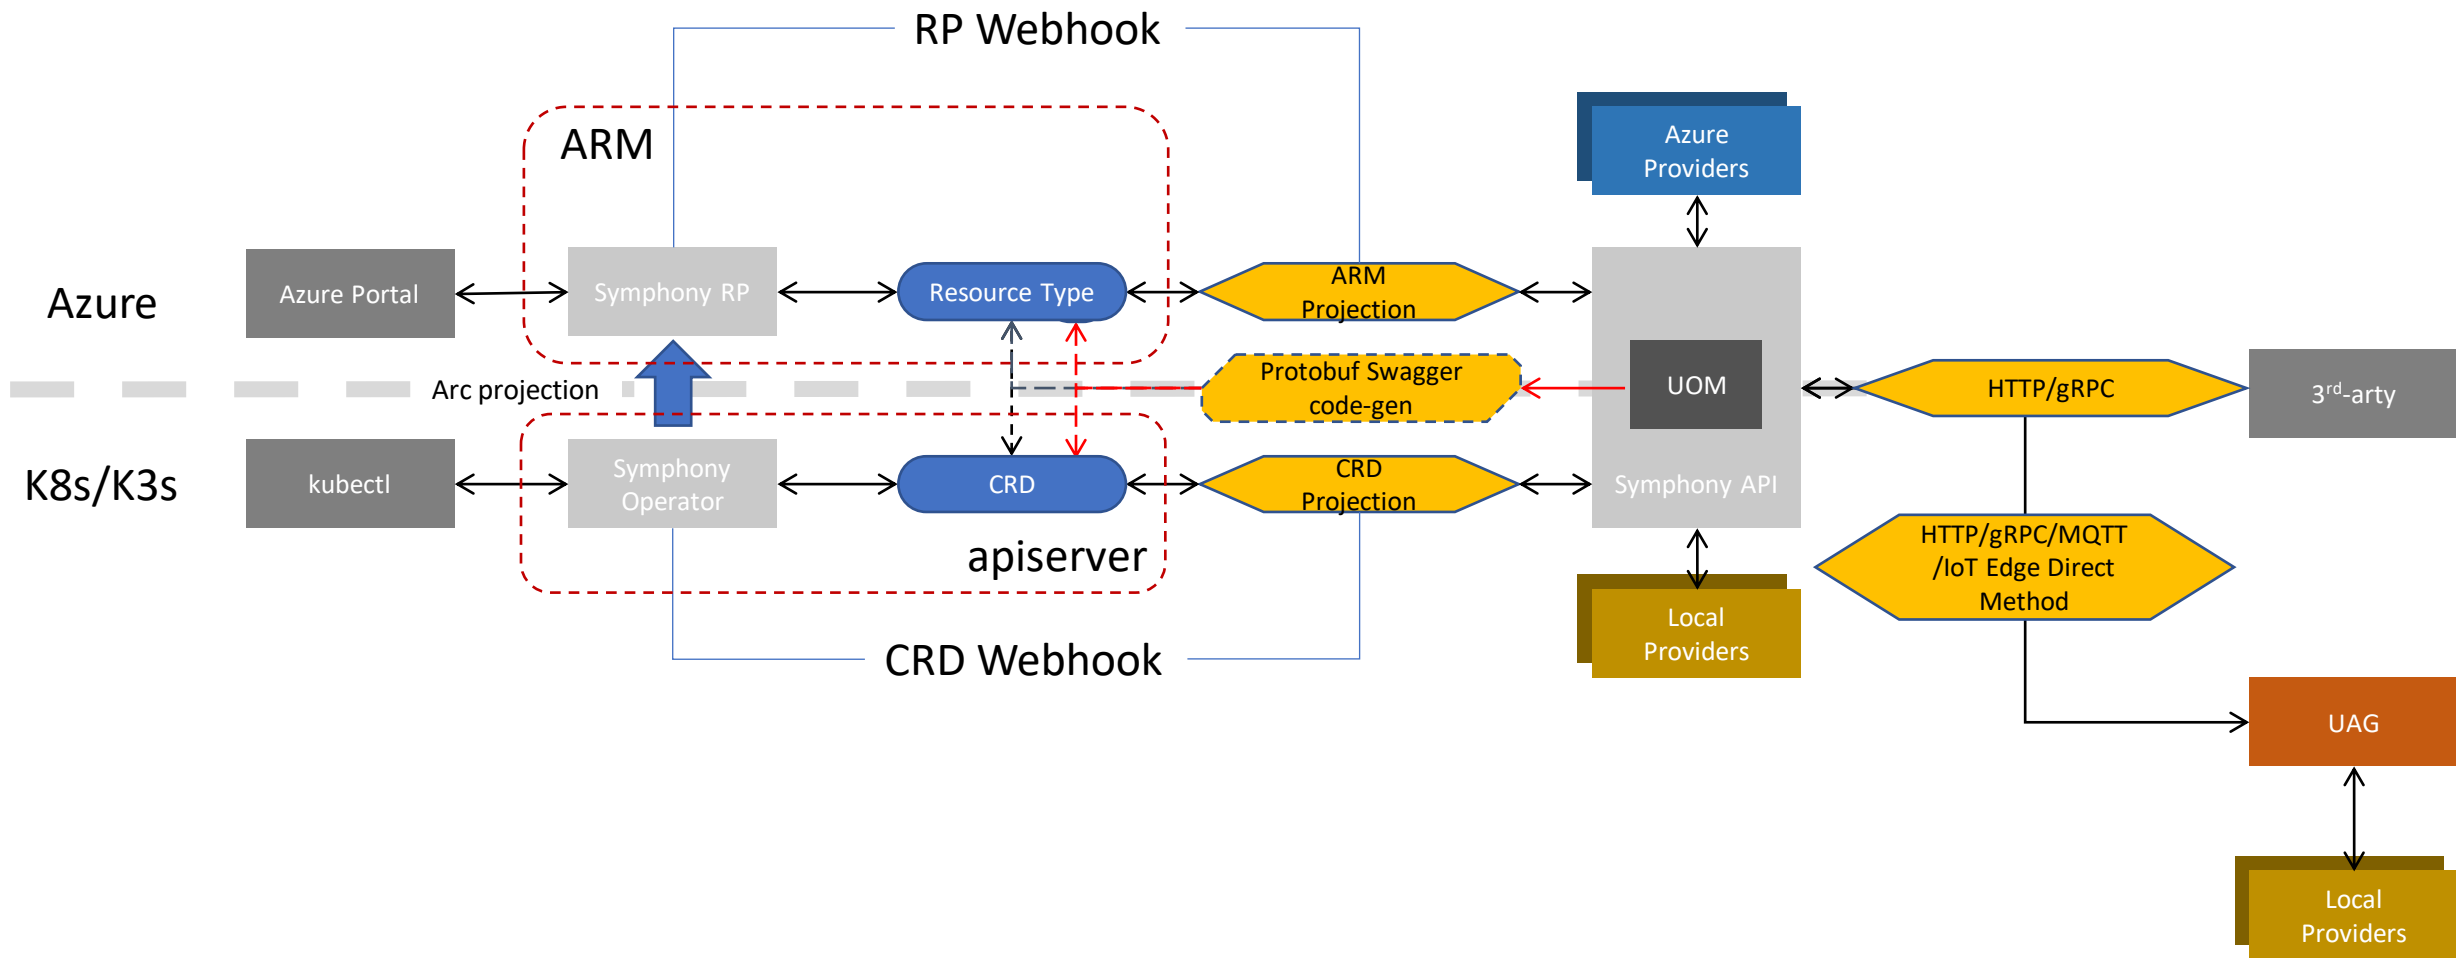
RP Webhook

ARM

Azure Providers

Azure

Azure Portal

Symphony RP

Resource Type

ARM Projection

Arc projection

Protobuf Swagger code-gen

UOM

HTTP/gRPC

3$^{rd}$-arty

K8s/K3s

kubectl

Symphony Operator

CRD

CRD Projection

Symphony API

HTTP/gRPC/MQTT /IoT Edge Direct Method

apiserver

Local Providers

CRD Webhook

UAG

Local Providers